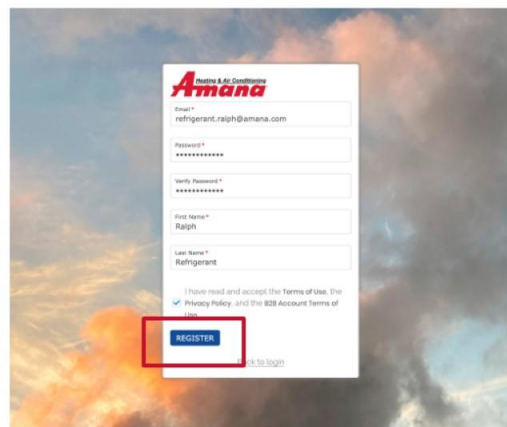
Heating & Air Conditioning
Amana

Email *
refrigerant.ralph@amana.com

Password *
••••••••••••

Verify Password *
••••••••••••

First Name *
Ralph

Last Name *
Refrigerant

I have read and accept the Terms of Use, the Privacy Policy, and the B2B Account Terms of Use.

REGISTER

Back to login